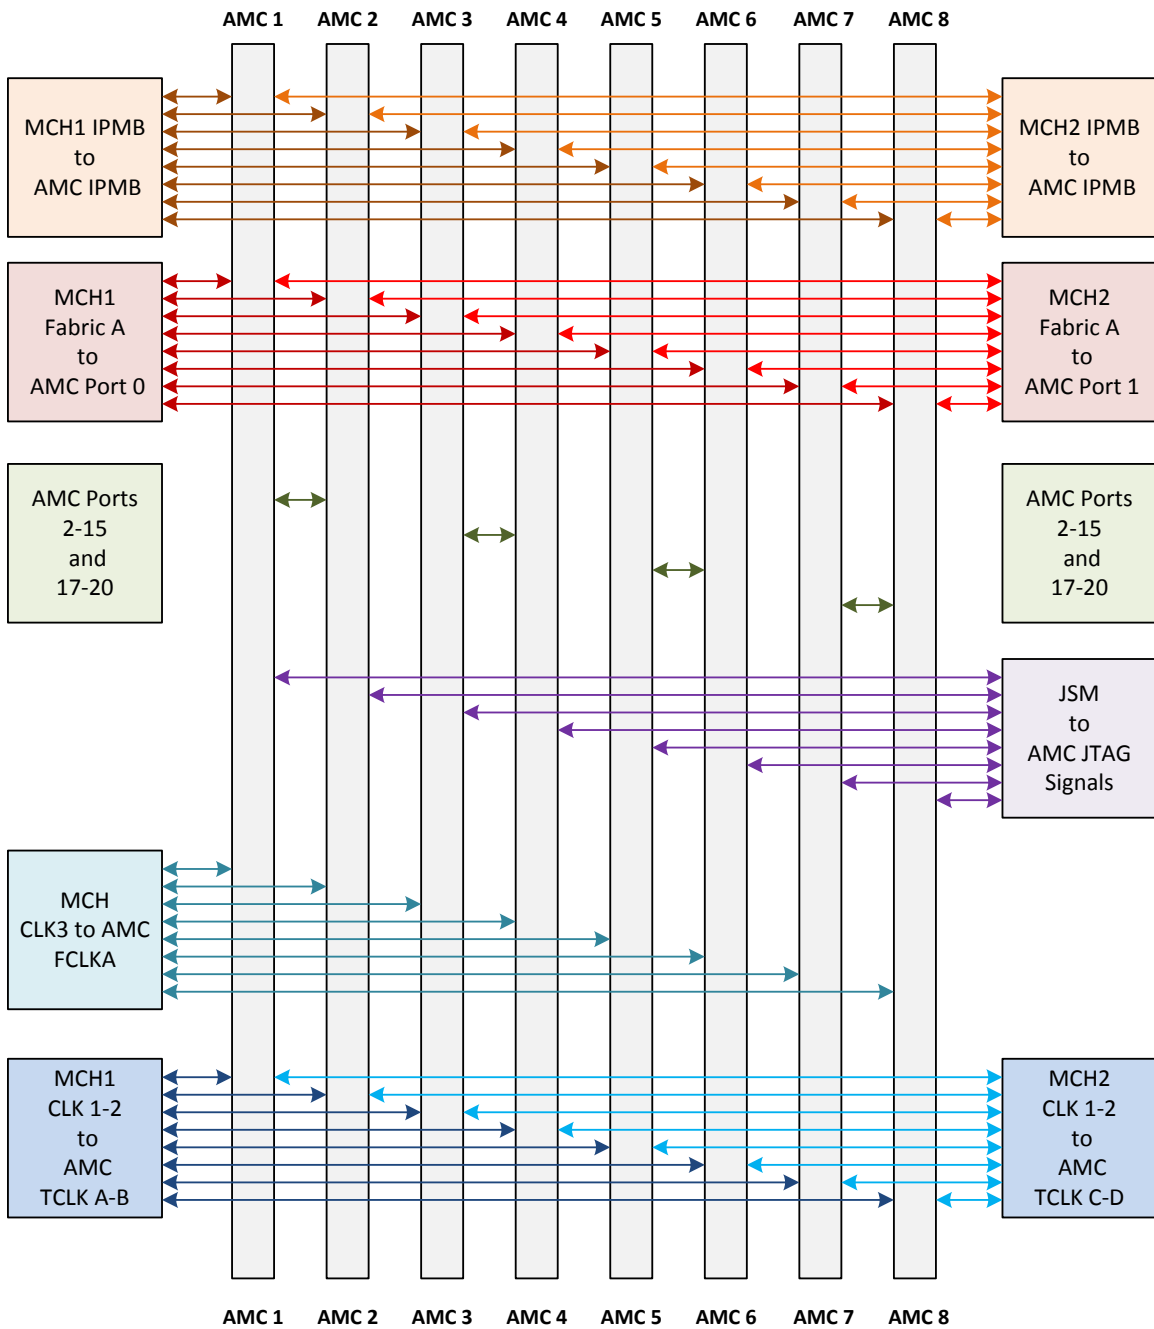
AMC 1 AMC 2 AMC 3 AMC 4 AMC 5 AMC 6 AMC 7 AMC 8

MCH1 IPMB to AMC IPMB

MCH2 IPMB to AMC IPMB

MCH1 Fabric A to AMC Port 0

MCH2 Fabric A to AMC Port 1

AMC Ports 2-15 and 17-20

AMC Ports 2-15 and 17-20

JSM to AMC JTAG Signals

MCH CLK3 to AMC FCLKA

MCH1 CLK 1-2 to AMC TCLK A-B

MCH2 CLK 1-2 to AMC TCLK C-D

AMC 1 AMC 2 AMC 3 AMC 4 AMC 5 AMC 6 AMC 7 AMC 8